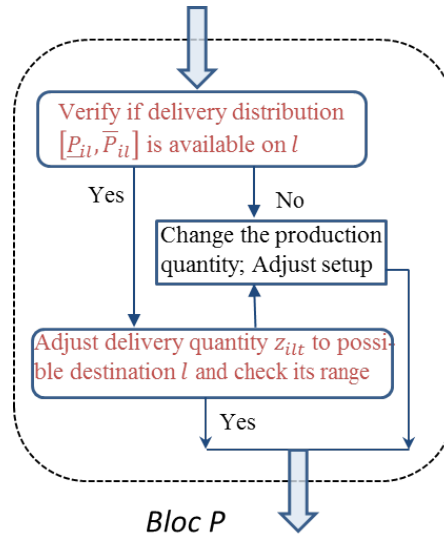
Verify if delivery distribution $[\underline{P}_{il}, \overline{P}_{il}]$ is available on $l$

Yes

No

Change the production quantity; Adjust setup

Adjust delivery quantity $z_{ilt}$ to possible destination $l$ and check its range

Yes

Bloc P